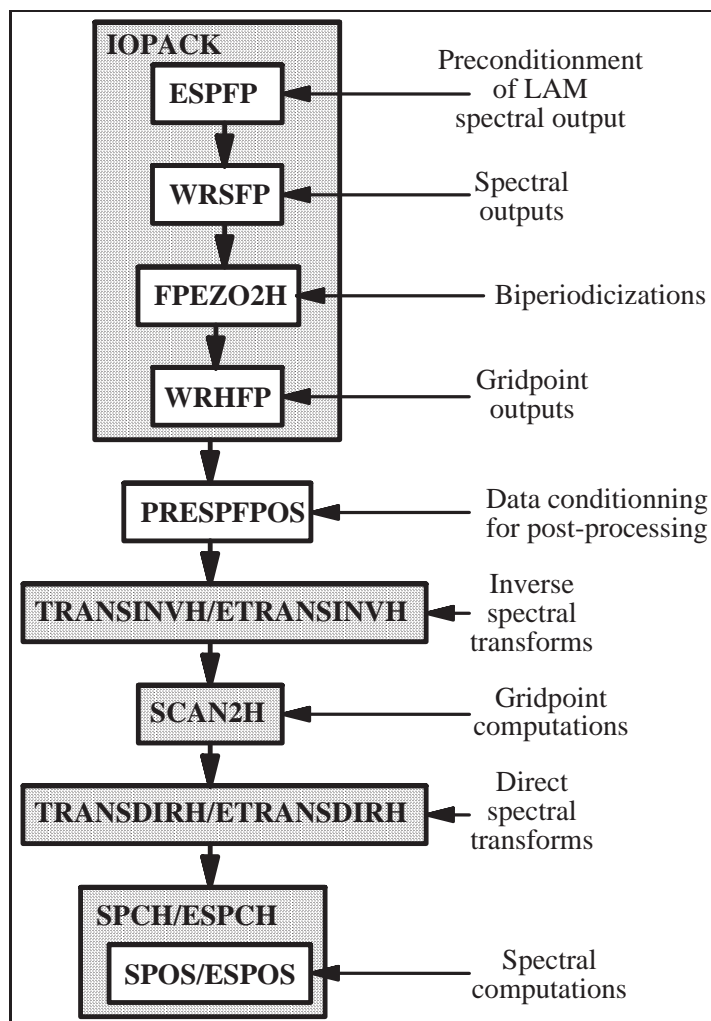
IOPACK

ESPFP

Preconditionment of LAM spectral output

WRSFP

Spectral outputs

FPEZO2H

Biperiodicizations

WRHFP

Gridpoint outputs

PRESPFPOS

Data conditionning for post-processing

TRANSINVH/ETRANSINVH

Inverse spectral transforms

SCAN2H

Gridpoint computations

TRANSDIRH/ETRANSDIRH

Direct spectral transforms

SPCH/ESPCH

SPOS/ESPOS

Spectral computations